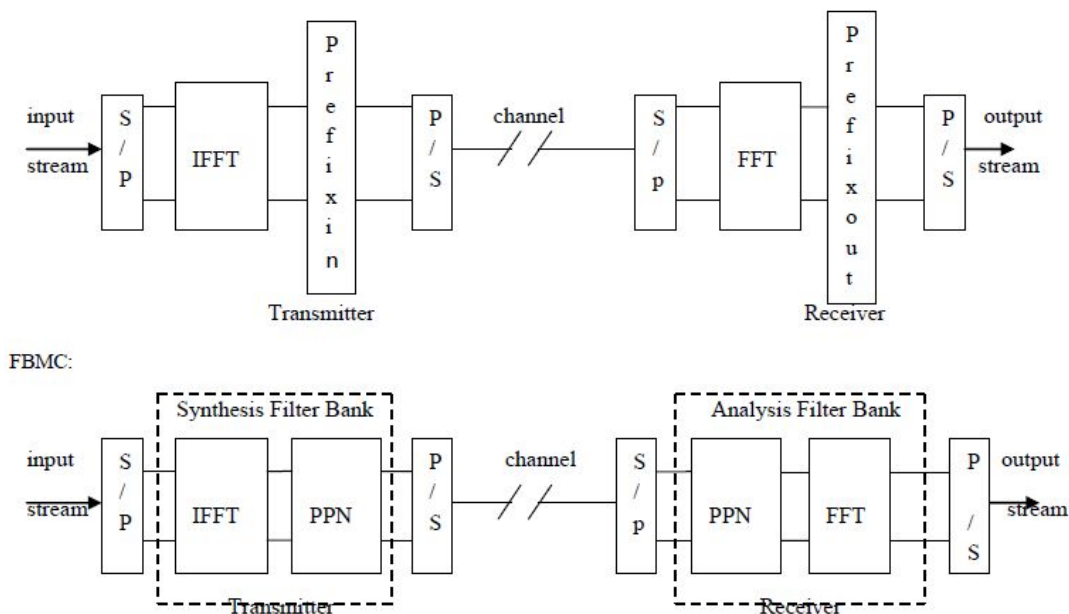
input stream

S / P

IFFT

P r e f i x i n

P / S

channel

S / p

FFT

P r e f i x o u t

P / S

output stream

Transmitter

Receiver

FBMC:

Synthesis Filter Bank

input stream

S / P

IFFT

PPN

P / S

channel

S / p

Analysis Filter Bank

PPN

FFT

P / S

output stream

Transmitter

Receiver